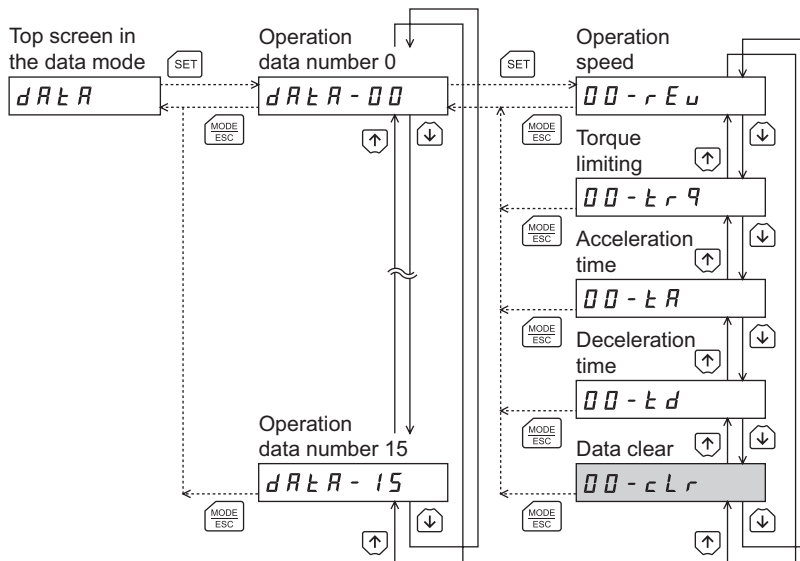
Top screen in the data mode
SET
dAtA
MODE ESC

Operation data number 0
dAtA-00
↑ ↓

Operation data number 15
dAtA-15
MODE ESC
↓ ↑

SET
Operation speed
00-rEu
MODE ESC
↓
Torque limiting
↑
00-tr9
MODE ESC
↓
Acceleration time
↑
00-tA
MODE ESC
↓
Deceleration time
↑
00-td
MODE ESC
↑ ↓
Data clear
00-cLr
MODE ESC
↓ ↑